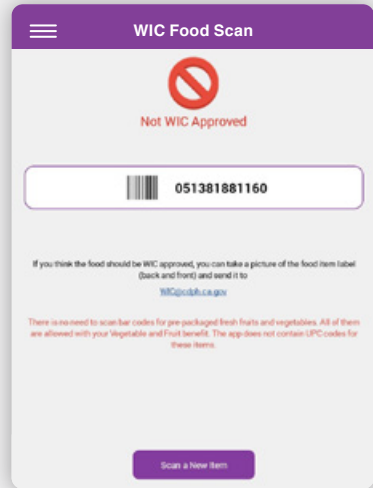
WIC Food Scan

Not WIC Approved

051381881160

If you think the food should be WIC approved, you can take a picture of the food item label (back and front) and send it to

WIC@cdph.ca.gov

There is no need to scan bar codes for pre-packaged fresh fruits and vegetables. All of them are allowed with your Vegetable and Fruit benefit. The app does not contain UPC codes for these items.

Scan a New Item